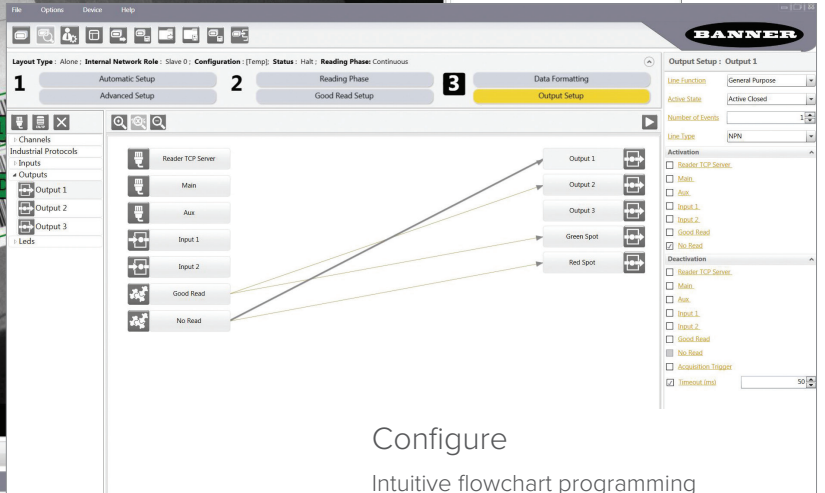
File Options Device Help

BANNER

Layout Type : Alone ; Internal Network Role : Slave 0 ; Configuration : [Temp]; Status : Halt ; Reading Phase: Continuous

1 Automatic Setup
Advanced Setup

2 Reading Phase
Good Read Setup

3 Data Formatting
Output Setup

Output Setup : Output 1

| | |
|---|---|
| Line Function | General Purpose |
| Active State | Active Closed |
| Number of Events | 1 |
| Line Type | NPN |

Activation
Reader TCP Server
Main
Aux
Input 1
Input 2
Good Read
No Read

Deactivation
Reader TCP Server
Main
Aux
Input 1
Input 2
Good Read
No Read
Acquisition Trigger
Timeout (ms) 50

Channels
Industrial Protocols
Inputs
Outputs
Output 1
Output 2
Output 3
Leds

Reader TCP Server
Main
Aux
Input 1
Input 2
Good Read
No Read

Output 1
Output 2
Output 3
Green Spot
Red Spot

Configure

Intuitive flowchart programming